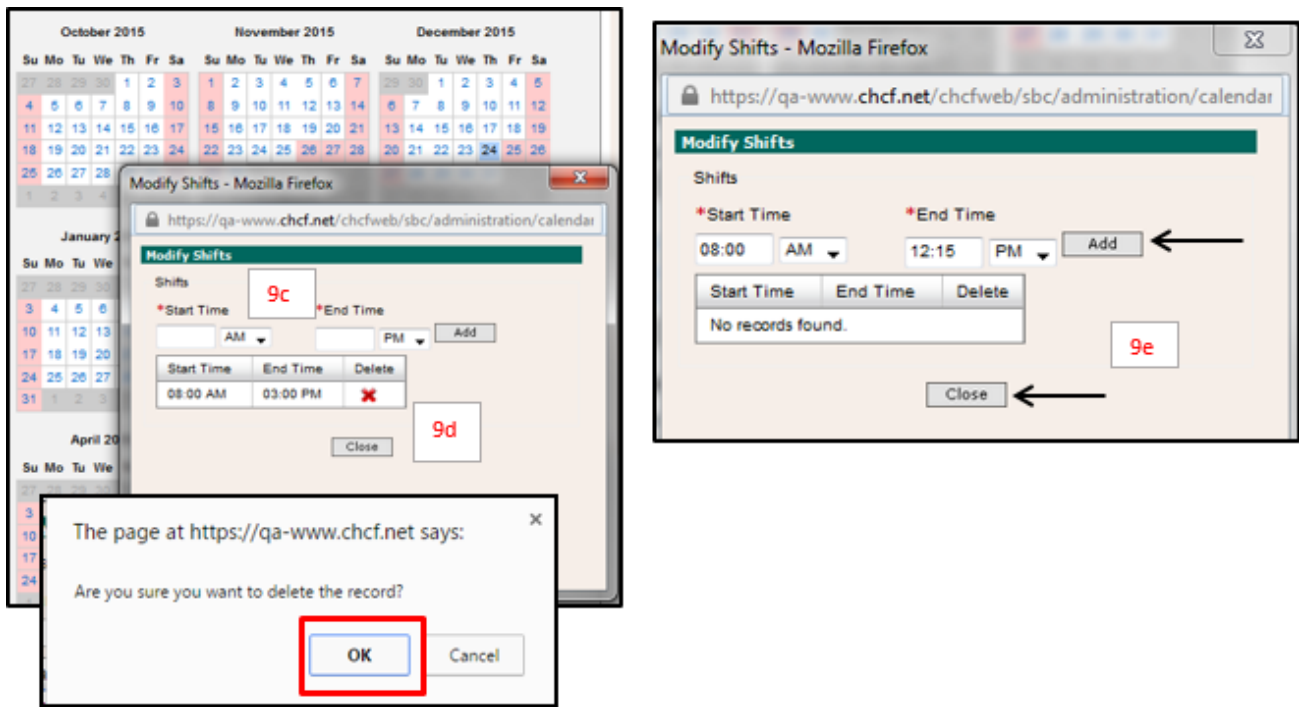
October 2015

| Su | Mo | Tu | We | Th | Fr | Sa |
|---|---|---|---|---|---|---|
| 27 | 28 | 29 | 30 | 1 | 2 | 3 |
| 4 | 5 | 6 | 7 | 8 | 9 | 10 |
| 11 | 12 | 13 | 14 | 15 | 16 | 17 |
| 18 | 19 | 20 | 21 | 22 | 23 | 24 |
| 25 | 26 | 27 | 28 | | | |
| 1 | 2 | 3 | 4 | | | |

November 2015

| Su | Mo | Tu | We | Th | Fr | Sa |
|---|---|---|---|---|---|---|
| 1 | 2 | 3 | 4 | 5 | 6 | 7 |
| 8 | 9 | 10 | 11 | 12 | 13 | 14 |
| 15 | 16 | 17 | 18 | 19 | 20 | 21 |
| 22 | 23 | 24 | 25 | 26 | 27 | 28 |

December 2015

| Su | Mo | Tu | We | Th | Fr | Sa |
|---|---|---|---|---|---|---|
| 29 | 30 | 1 | 2 | 3 | 4 | 5 |
| 6 | 7 | 8 | 9 | 10 | 11 | 12 |
| 13 | 14 | 15 | 16 | 17 | 18 | 19 |
| 20 | 21 | 22 | 23 | 24 | 25 | 26 |

January 2

| Su | Mo | Tu | We |
|---|---|---|---|
| 27 | 28 | 29 | 30 |
| 3 | 4 | 5 | 6 |
| 10 | 11 | 12 | 13 |
| 17 | 18 | 19 | 20 |
| 24 | 25 | 26 | 27 |
| 31 | 1 | 2 | 3 |

April 20

| Su | Mo | Tu | We |
|---|---|---|---|
| 3 | | | |
| 10 | | | |
| 17 | | | |
| 24 | | | |

Modify Shifts - Mozilla Firefox

https://qa-www.chcf.net/chcfweb/sbc/administration/calendar

Modify Shifts

Shifts

9c

*Start Time AM *End Time PM Add

| Start Time | End Time | Delete |
|---|---|---|
| 08:00 AM | 03:00 PM | ✖ |

Close

9d

The page at https://qa-www.chcf.net says:

Are you sure you want to delete the record?

OK Cancel

Modify Shifts - Mozilla Firefox

https://qa-www.chcf.net/chcfweb/sbc/administration/calendar

Modify Shifts

Shifts

*Start Time 08:00 AM *End Time 12:15 PM Add

| Start Time | End Time | Delete |
|---|---|---|
| No records found. | | |

9e

Close